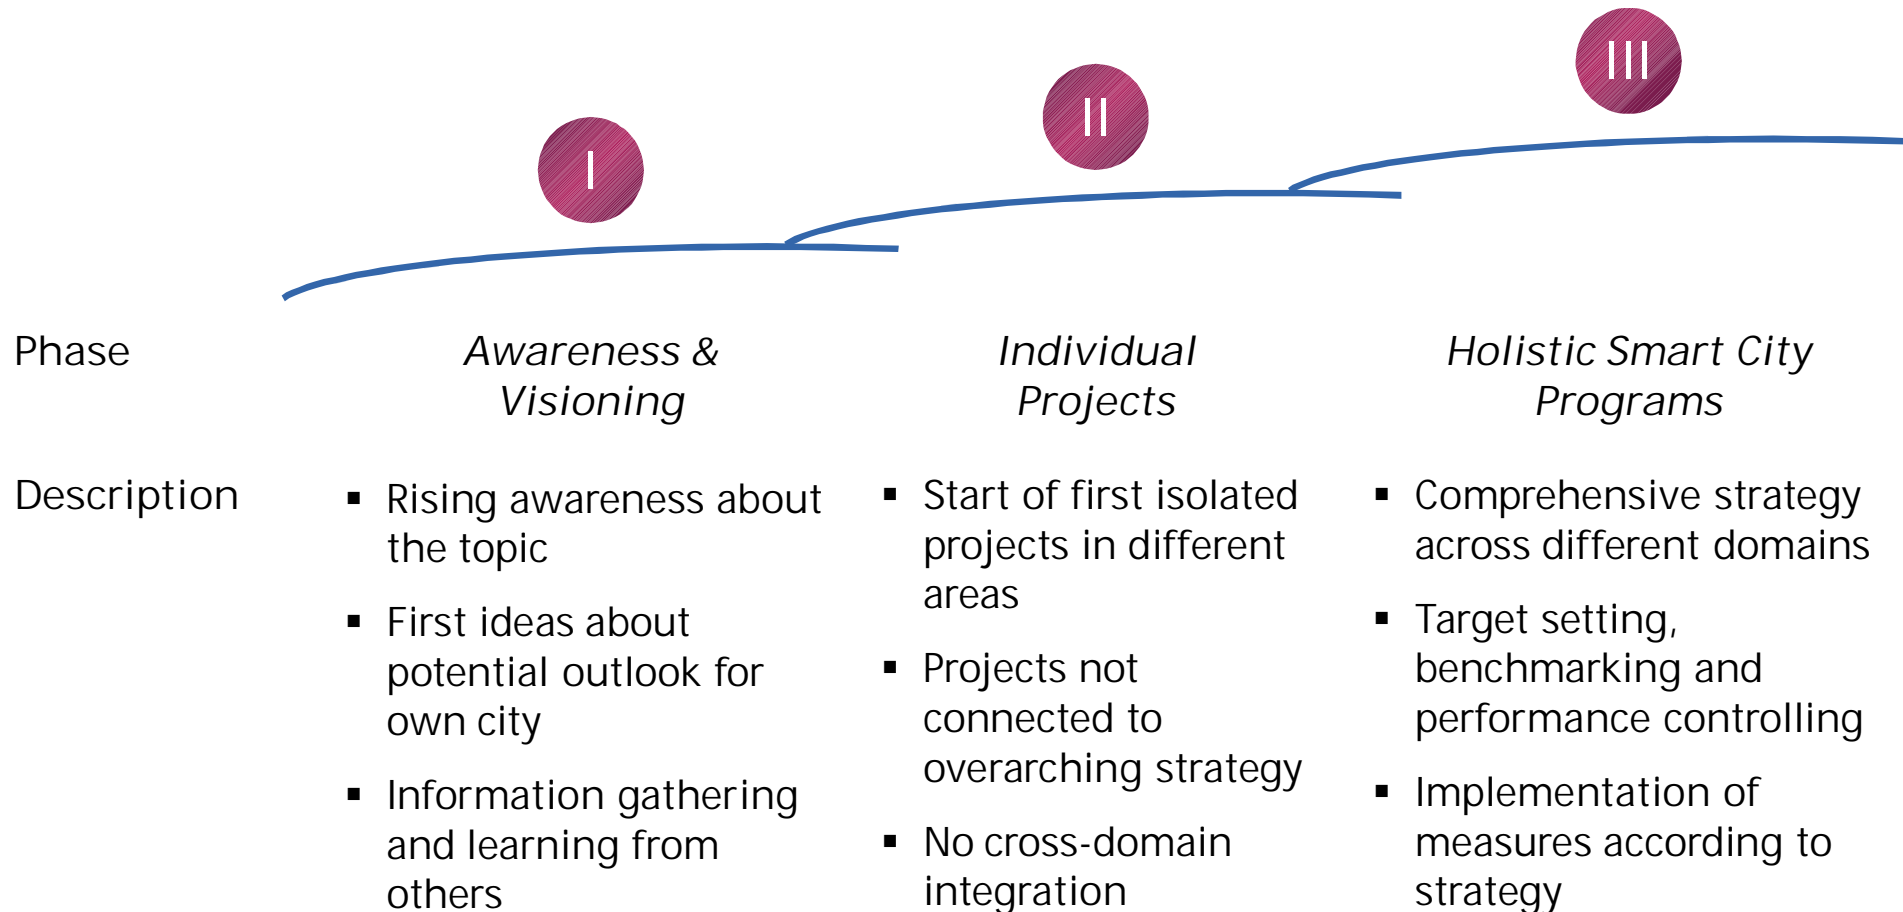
I

II

III

Phase

Awareness & Visioning

Individual Projects

Holistic Smart City Programs

Description

▪ Rising awareness about the topic

▪ First ideas about potential outlook for own city

▪ Information gathering and learning from others

▪ Start of first isolated projects in different areas

▪ Projects not connected to overarching strategy

▪ No cross-domain integration

▪ Comprehensive strategy across different domains

▪ Target setting, benchmarking and performance controlling

▪ Implementation of measures according to strategy